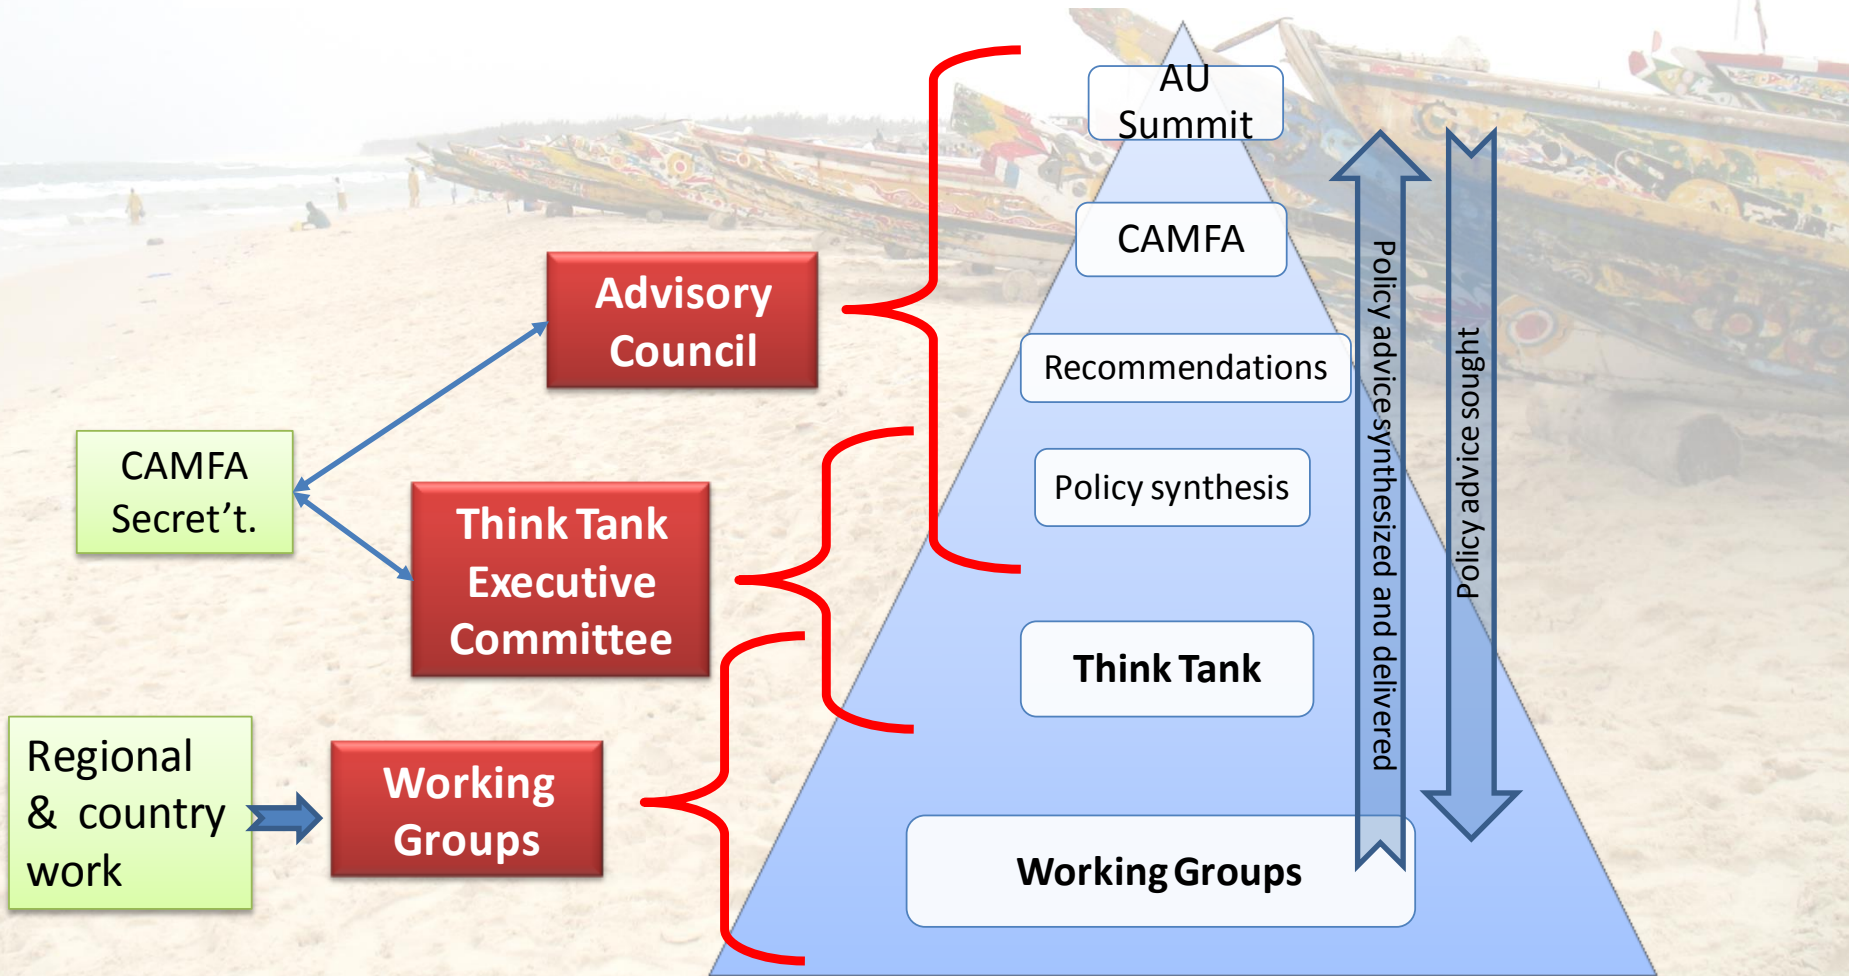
Advisory Council

CAMFA Secret't.

Think Tank Executive Committee

Regional & country work

Working Groups

AU Summit

CAMFA

Recommendations

Policy synthesis

Think Tank

Working Groups

Policy advice synthesized and delivered

Policy advice sought